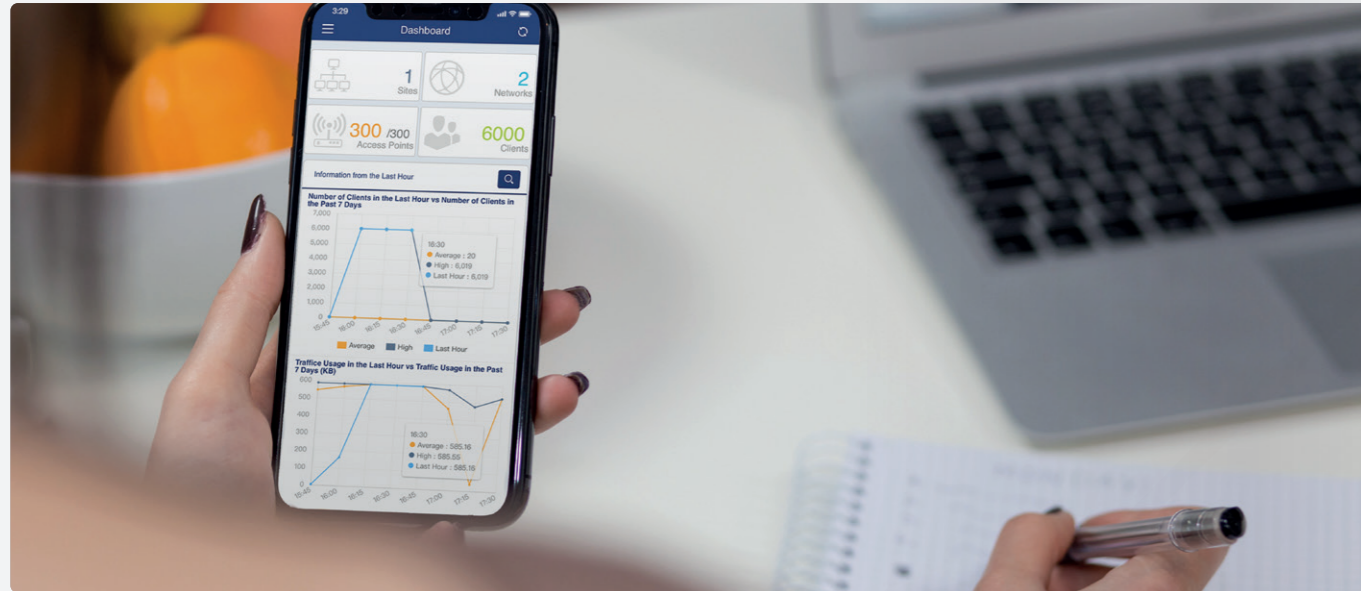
3:29

Dashboard

1
Sites

2
Networks

300 /300
Access Points

6000
Clients

Information from the Last Hour

Number of Clients in the Last Hour vs Number of Clients in the Past 7 Days

7,000
6,000
5,000
4,000
3,000
2,000
1,000
0

16:30
Average : 20
High : 6,019
Last Hour : 6,019

15:45 16:00 16:15 16:30 16:45 17:00 17:15 17:30

Average High Last Hour

Traffice Usage in the Last Hour vs Traffic Usage in the Past 7 Days (KB)

600
500
400
300
200
100
0

16:30
Average : 585.16
High : 585.55
Last Hour : 585.16

15:45 16:00 16:15 16:30 16:45 17:00 17:15 17:30